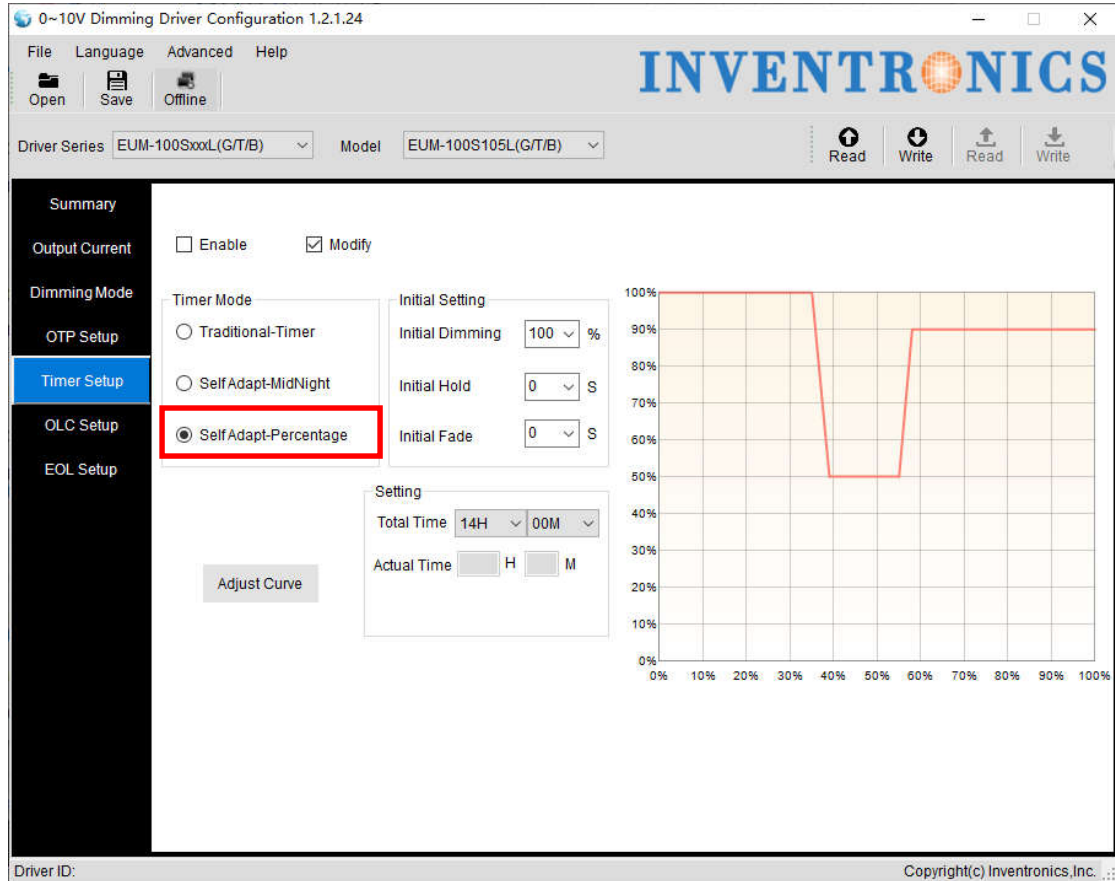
0~10V Dimming Driver Configuration 1.2.1.24

File Language Advanced Help

Open Save Offline

INVENTRONICS

Driver Series EUM-100SxxxL(G/T/B) Model EUM-100S105L(G/T/B)

Read Write Read Write

Summary
Output Current
Dimming Mode
OTP Setup
Timer Setup
OLC Setup
EOL Setup

Enable Modify

Timer Mode
Traditional-Timer
Self Adapt-MidNight
Self Adapt-Percentage

Initial Setting
Initial Dimming 100 %
Initial Hold 0 S
Initial Fade 0 S

Setting
Total Time 14H 00M
Actual Time H M

Adjust Curve

100%
90%
80%
70%
60%
50%
40%
30%
20%
10%
0%
0% 10% 20% 30% 40% 50% 60% 70% 80% 90% 100%

Driver ID:

Copyright(c) Inventronics,Inc.